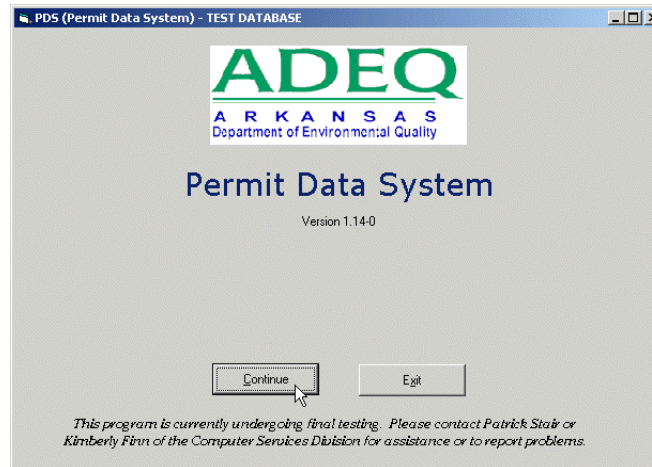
PDS (Permit Data System) - TEST DATABASE

ADEQ
A R K A N S A S
Department of Environmental Quality

Permit Data System

Version 1.14-0

Continue

Exit

This program is currently undergoing final testing. Please contact Patrick Stair or Kimberly Finn of the Computer Services Division for assistance or to report problems.